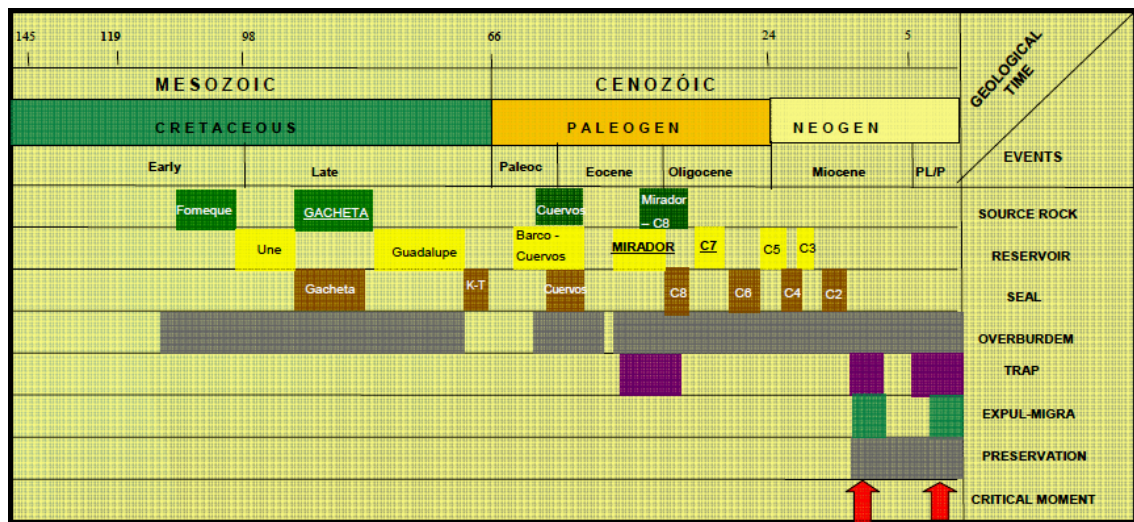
| 145 119 98 | 66 24 5 | GEOLOGICAL TIME |
|---|---|---|
| MESOZOIC | CENOZÓIC | |
| CRETACEOUS | PALEOGEN · NEOGEN | |
| Early · Late | Paleoc · Eocene · Oligocene · Miocene · PL/P | EVENTS |
| Fomeque · GACHETA | Cuervos · Mirador – C8 | SOURCE ROCK |
| Une · Guadalupe | Barco - Cuervos · MIRADOR · C7 · C5 · C3 | RESERVOIR |
| Gacheta · K-T | Cuervos · C8 · C6 · C4 · C2 | SEAL |
| | | OVERBURDEM |
| | | TRAP |
| | | EXPUL-MIGRA |
| | | PRESERVATION |
| | | CRITICAL MOMENT |